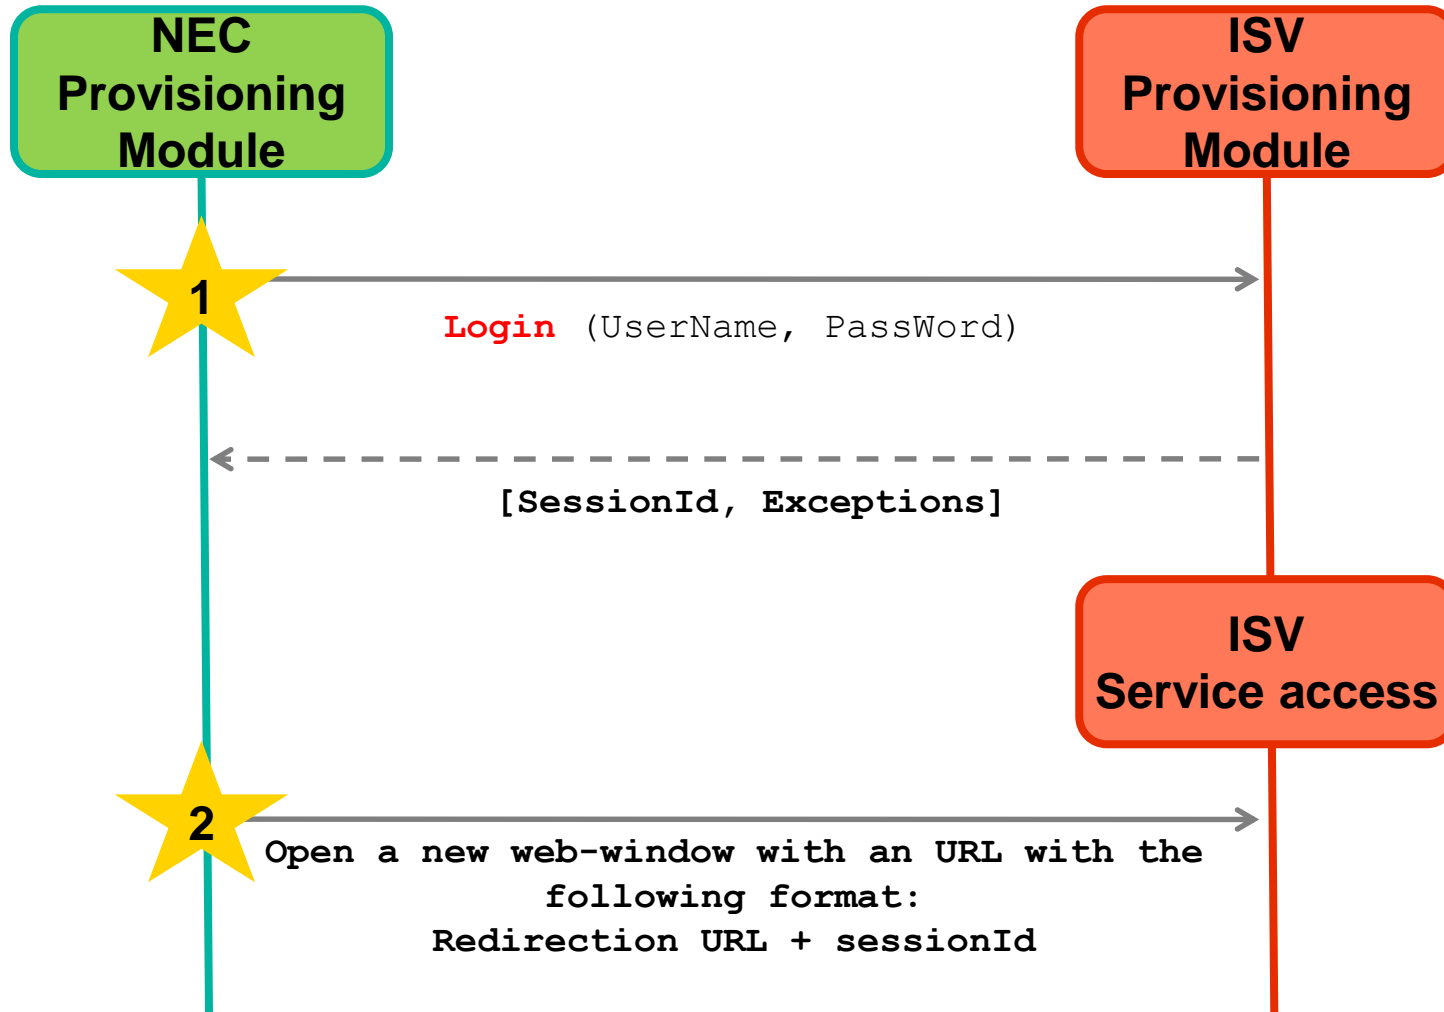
NEC Provisioning Module

ISV Provisioning Module

1

Login (UserName, PassWord)

[SessionId, Exceptions]

ISV Service access

2

Open a new web-window with an URL with the following format:
Redirection URL + sessionId